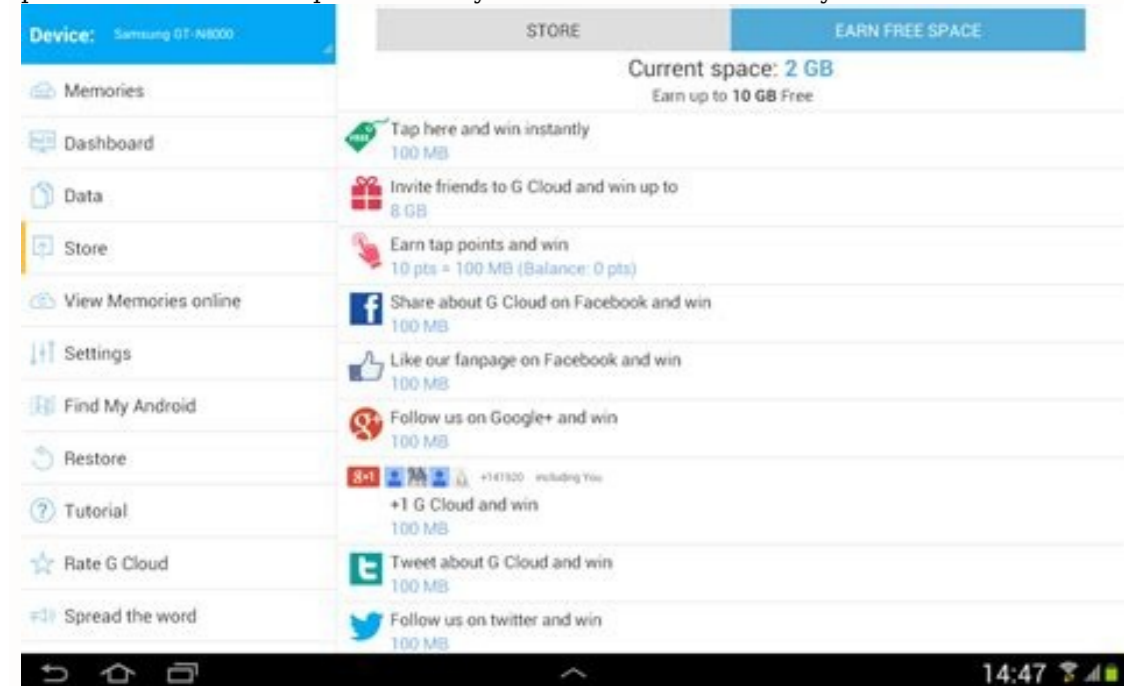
Device: Samsung GT-N8000

Memories

Dashboard

Data

Store

View Memories online

Settings

Find My Android

Restore

Tutorial

Rate G Cloud

Spread the word

STORE

EARN FREE SPACE

Current space: 2 GB
Earn up to 10 GB Free

FREE

Tap here and win instantly
100 MB

Invite friends to G Cloud and win up to
8 GB

Earn tap points and win
10 pts = 100 MB (Balance: 0 pts)

Share about G Cloud on Facebook and win
100 MB

Like our fanpage on Facebook and win
100 MB

Follow us on Google+ and win
100 MB

8+1 +141920 including You
+1 G Cloud and win
100 MB

Tweet about G Cloud and win
100 MB

Follow us on twitter and win
100 MB

14:47